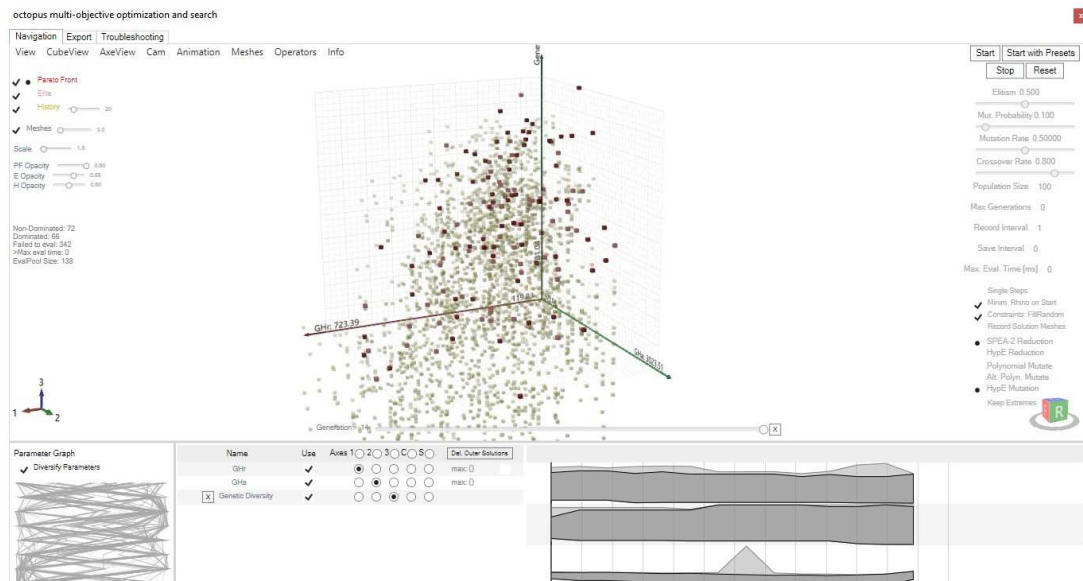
octopus multi-objective optimization and search

Navigation Export Troubleshooting

View CubeView AxeView Cam Animation Meshes Operators Info

Pareto Front
Elite
History 20

Meshes 3.0

Scale 1.5

PF Opacity 0.90
E Opacity 0.65
H Opacity 0.50

Non-Dominated: 72
Dominated: 66
Failed to eval: 342
>Max eval time: 0
EvalPool Size: 138

Gene

GHr: 723.39

GHa

Generation 14

Start Start with Presets
Stop Reset

Elitism 0.500
Mut. Probability 0.100
Mutation Rate 0.50000
Crossover Rate 0.800

Population Size 100
Max Generations 0
Record Interval 1
Save Interval 0
Max. Eval. Time [ms] 0

Single Steps
Minim. Rhino on Start
Constraints: FillRandom
Record Solution Meshes

SPEA-2 Reduction
HypE Reduction

Polynomial Mutate
Alt. Polyn. Mutate
HypE Mutation

Keep Extremes

Parameter Graph
Diversify Parameters

| Name | Use | Axes 1 2 3 C S | Del. Outer Solutions |
|---|---|---|---|
| GHr | ✓ | | max () |
| GHa | ✓ | | max () |
| Genetic Diversity | ✓ | | |